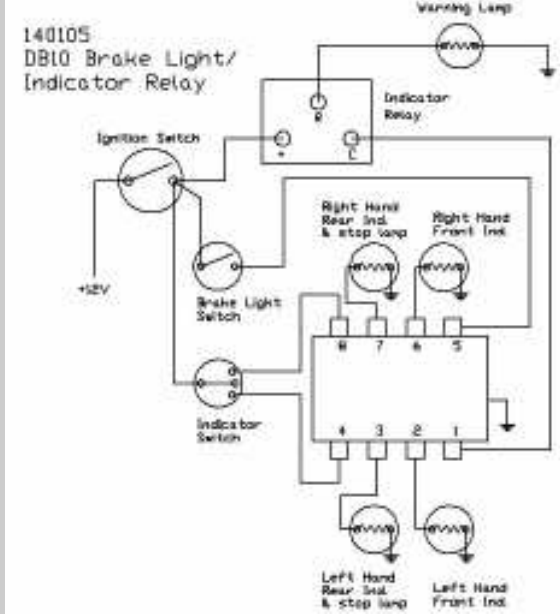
140105
DB10 Brake Light/
Indicator Relay

Warning Lamp

Indicator Relay

B

+

L

Ignition Switch

+12V

Right Hand Rear Ind. & stop lamp

Right Hand Front Ind.

Brake Light Switch

8 7 6 5

Indicator Switch

4 3 2 1

Left Hand Rear Ind. & stop lamp

Left Hand Front Ind.